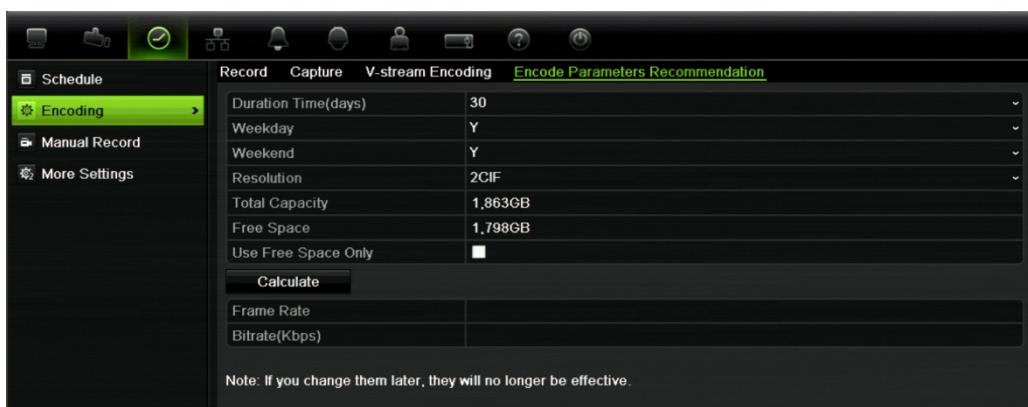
Schedule
Encoding
Manual Record
More Settings

Record Capture V-stream Encoding Encode Parameters Recommendation

| Duration Time(days) | 30 |
|---|---|
| Weekday | Y |
| Weekend | Y |
| Resolution | 2CIF |
| Total Capacity | 1,863GB |
| Free Space | 1,798GB |
| Use Free Space Only | |

Calculate

| Frame Rate | |
|---|---|
| Bitrate(Kbps) | |

Note: If you change them later, they will no longer be effective.